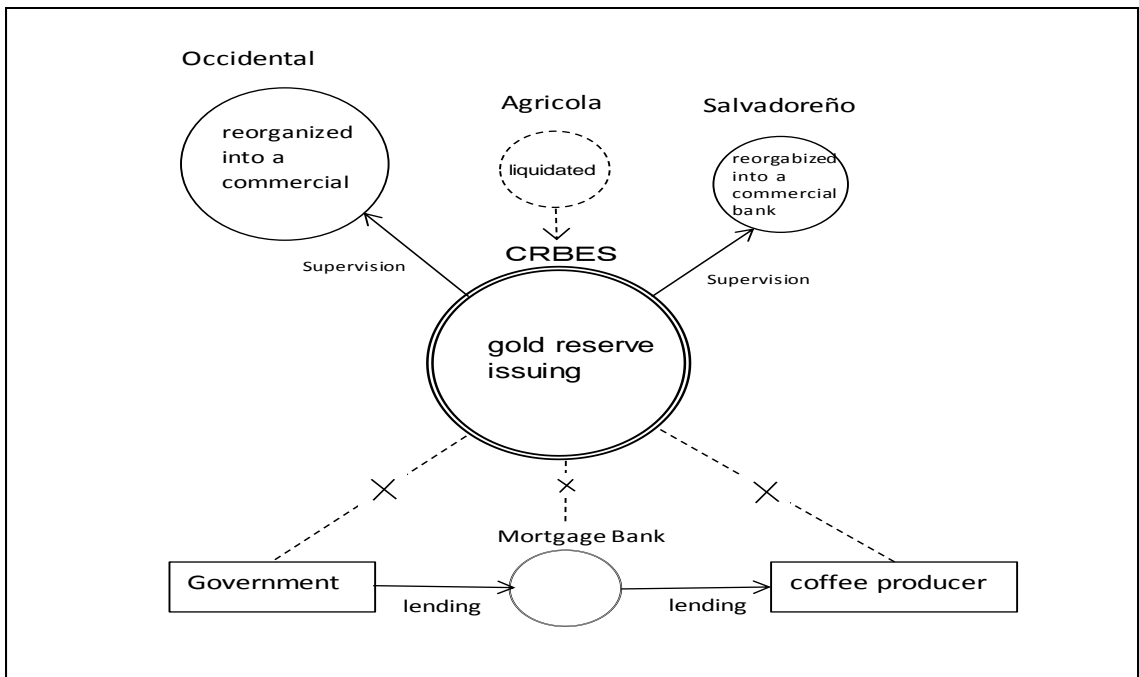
Occidental

reorganized into a commercial

Agricola

liquidated

Salvadoreño

reorgabized into a commercial bank

Supervision

CRBES

Supervision

gold reserve issuing

Mortgage Bank

Government

lending

lending

coffee producer